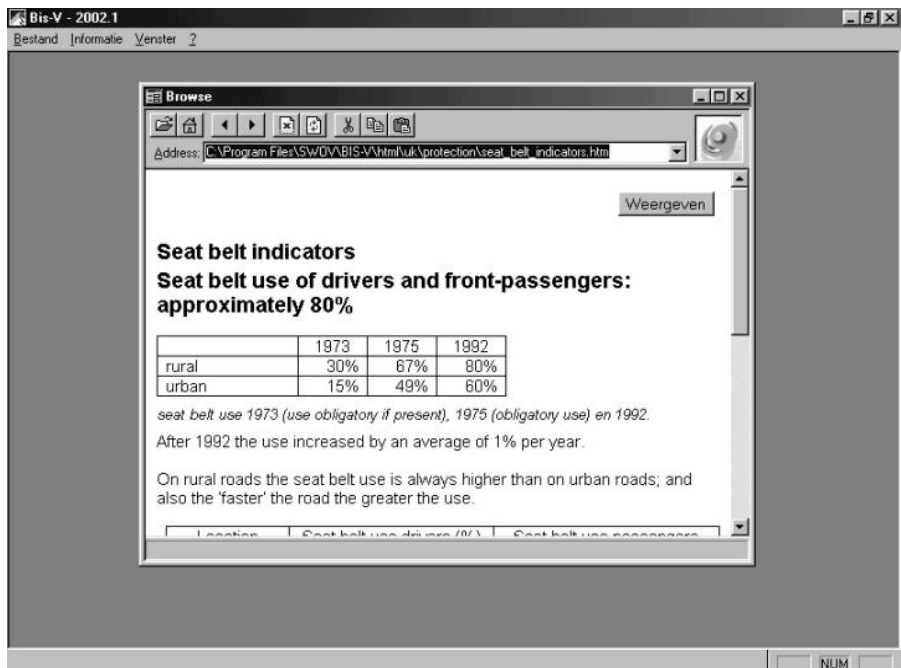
Bis-V - 2002.1
Bestand Informatie Venster ?

Browse

Address: C:\Program Files\SWOV\BIS-V\html\uk\protection\seat_belt_indicators.htm

Weergeven

Seat belt indicators

Seat belt use of drivers and front-passengers: approximately 80%

| | 1973 | 1975 | 1992 |
|---|---|---|---|
| rural | 30% | 67% | 80% |
| urban | 15% | 49% | 60% |

seat belt use 1973 (use obligatory if present), 1975 (obligatory use) en 1992.

After 1992 the use increased by an average of 1% per year.

On rural roads the seat belt use is always higher than on urban roads; and also the 'faster' the road the greater the use.

| Location | Seat belt use drivers (%) | Seat belt use passengers |
|---|---|---|

NUM